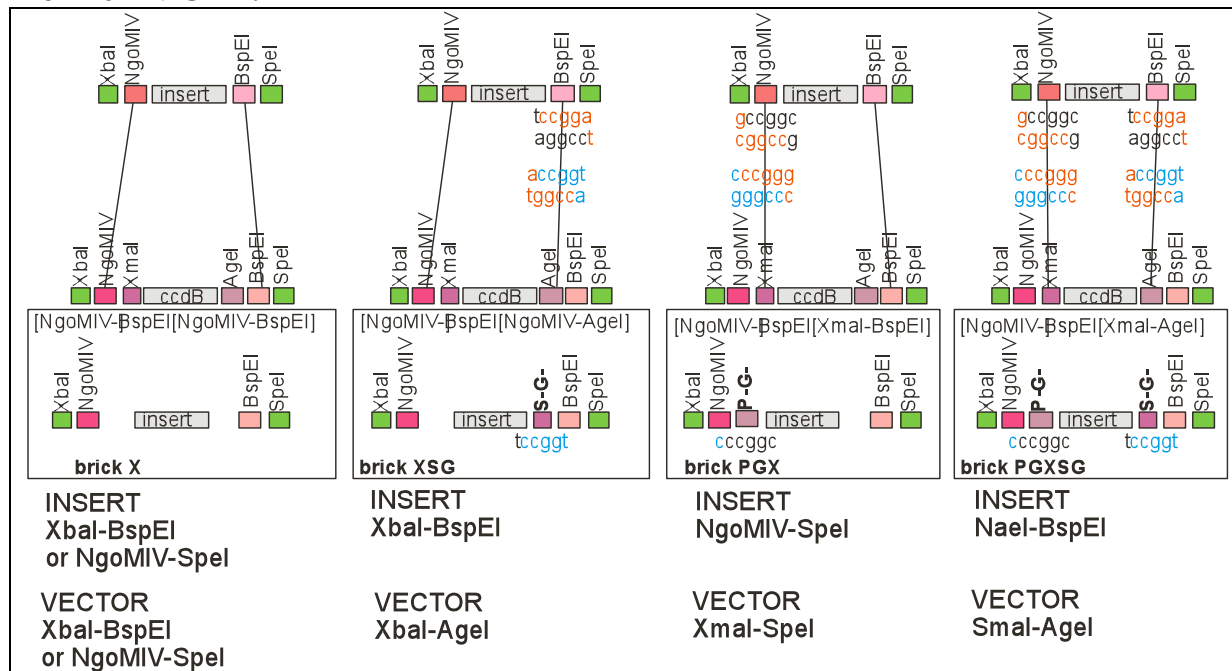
XbaI NgoMIV insert BspEI SpeI

XbaI NgoMIV XmaI ccdB AgeI BspEI SpeI

[NgoMIV-BspEI[NgoMIV-BspEI]

XbaI NgoMIV insert BspEI SpeI

brick X

INSERT
XbaI-BspEI
or NgoMIV-SpeI

VECTOR
XbaI-BspEI
or NgoMIV-SpeI

XbaI NgoMIV insert BspEI SpeI

tccgga
aggcct

accggt
tggcca

XbaI NgoMIV XmaI ccdB AgeI BspEI SpeI

[NgoMIV-BspEI[NgoMIV-AgeI]

XbaI NgoMIV insert S-G- BspEI SpeI

tccggt

brick XSG

INSERT
XbaI-BspEI

VECTOR
XbaI-AgeI

XbaI NgoMIV insert BspEI SpeI

gccggc
cggccg

cccggg
gggccc

XbaI NgoMIV XmaI ccdB AgeI BspEI SpeI

[NgoMIV-BspEI[XmaI-BspEI]

XbaI NgoMIV P-G- insert BspEI SpeI

cccggc

brick PGX

INSERT
NgoMIV-SpeI

VECTOR
XmaI-SpeI

XbaI NgoMIV insert BspEI SpeI

gccggc
cggccg

tccgga
aggcct

cccggg
gggccc

accggt
tggcca

XbaI NgoMIV XmaI ccdB AgeI BspEI SpeI

[NgoMIV-BspEI[XmaI-AgeI]

XbaI NgoMIV P-G- insert S-G- BspEI SpeI

cccggc

tccggt

brick PGXSG

INSERT
NaeI-BspEI

VECTOR
SmaI-AgeI